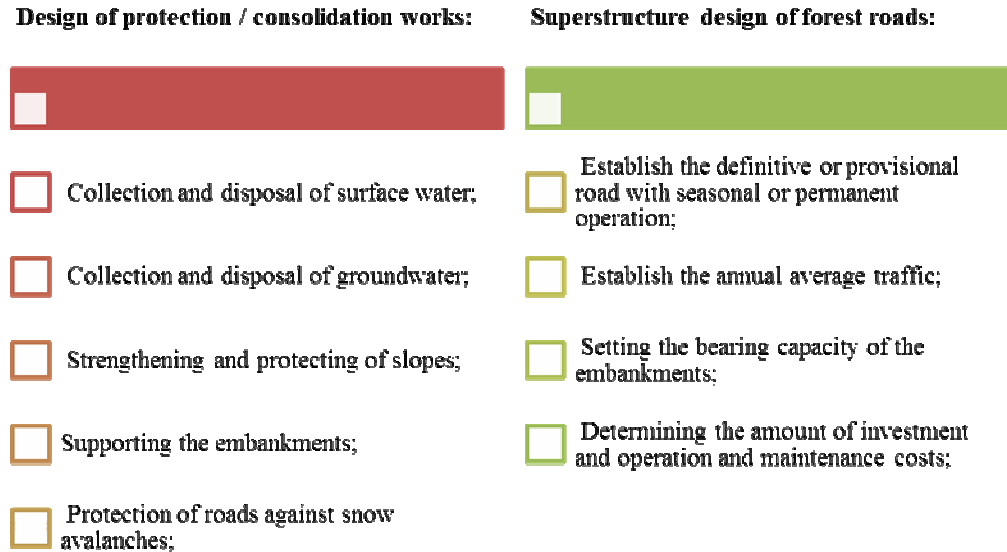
Design of protection / consolidation works:

Collection and disposal of surface water;

Collection and disposal of groundwater;

Strengthening and protecting of slopes;

Supporting the embankments;

Protection of roads against snow avalanches;

Superstructure design of forest roads:

Establish the definitive or provisional road with seasonal or permanent operation;

Establish the annual average traffic;

Setting the bearing capacity of the embankments;

Determining the amount of investment and operation and maintenance costs;